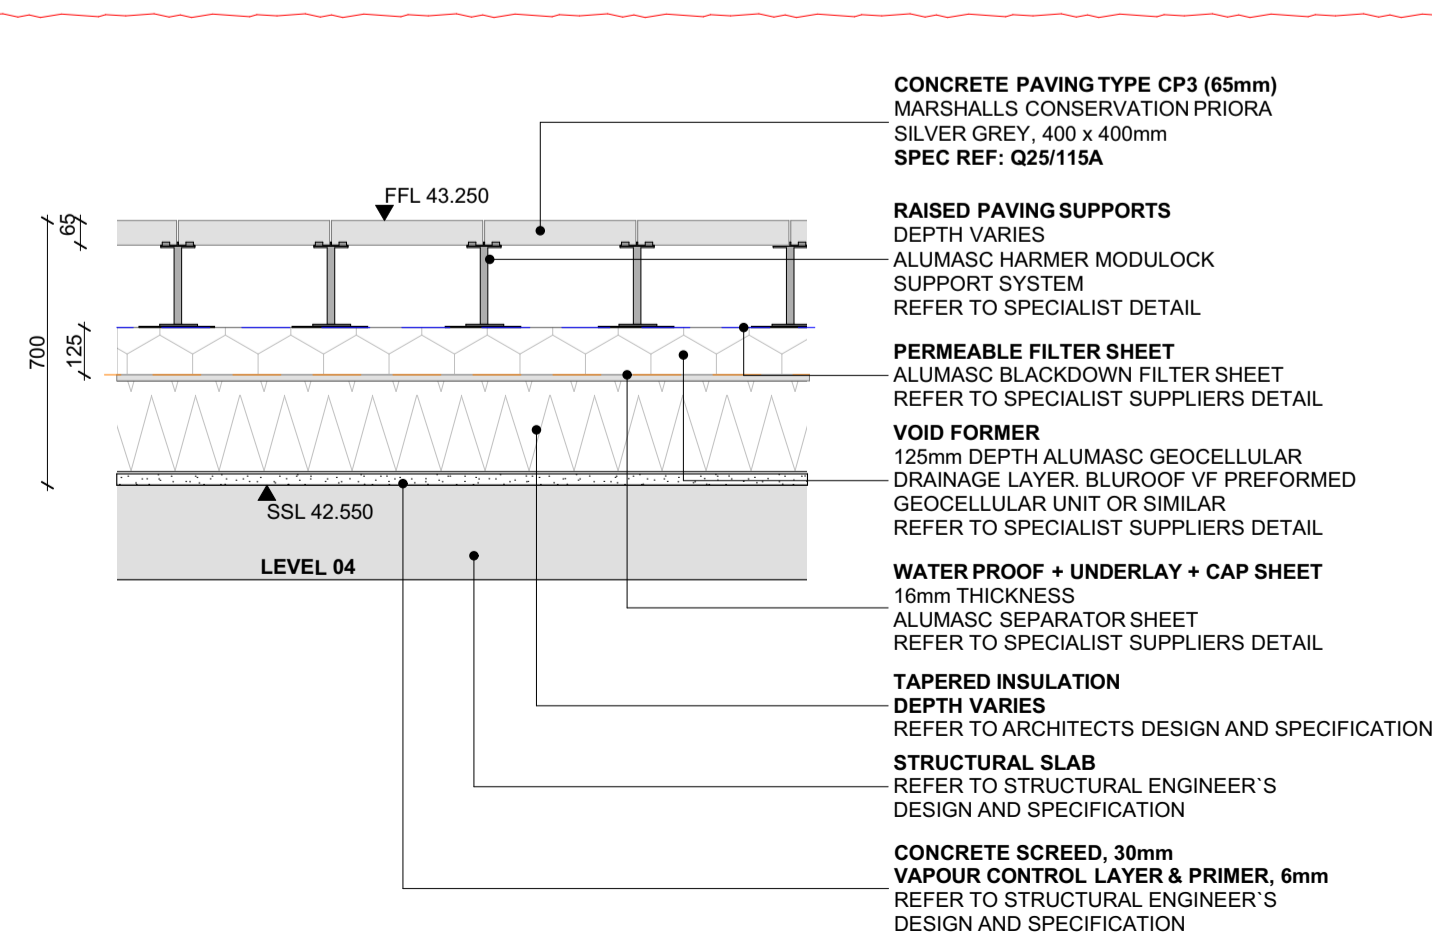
FFL 43.250

65

700

125

SSL 42.550

LEVEL 04

**CONCRETE PAVING TYPE CP3 (65mm)**
MARSHALLS CONSERVATION PRIORA
SILVER GREY, 400 x 400mm
**SPEC REF: Q25/115A**

**RAISED PAVING SUPPORTS**
DEPTH VARIES
ALUMASC HARMER MODULOCK
SUPPORT SYSTEM
REFER TO SPECIALIST DETAIL

**PERMEABLE FILTER SHEET**
ALUMASC BLACKDOWN FILTER SHEET
REFER TO SPECIALIST SUPPLIERS DETAIL

**VOID FORMER**
125mm DEPTH ALUMASC GEOCELLULAR
DRAINAGE LAYER. BLUROOF VF PREFORMED
GEOCELLULAR UNIT OR SIMILAR
REFER TO SPECIALIST SUPPLIERS DETAIL

**WATER PROOF + UNDERLAY + CAP SHEET**
16mm THICKNESS
ALUMASC SEPARATOR SHEET
REFER TO SPECIALIST SUPPLIERS DETAIL

**TAPERED INSULATION**
**DEPTH VARIES**
REFER TO ARCHITECTS DESIGN AND SPECIFICATION

**STRUCTURAL SLAB**
REFER TO STRUCTURAL ENGINEER`S
DESIGN AND SPECIFICATION

**CONCRETE SCREED, 30mm**
**VAPOUR CONTROL LAYER & PRIMER, 6mm**
REFER TO STRUCTURAL ENGINEER`S
DESIGN AND SPECIFICATION